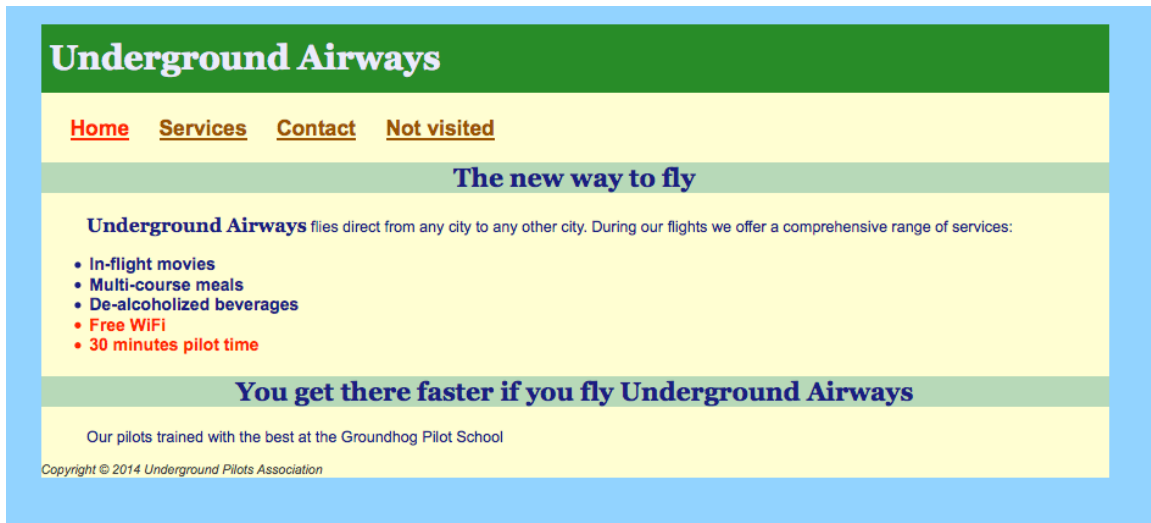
Underground Airways

Home Services Contact Not visited

The new way to fly

Underground Airways flies direct from any city to any other city. During our flights we offer a comprehensive range of services:

- In-flight movies
- Multi-course meals
- De-alcoholized beverages
- Free WiFi
- 30 minutes pilot time

You get there faster if you fly Underground Airways

Our pilots trained with the best at the Groundhog Pilot School

Copyright © 2014 Underground Pilots Association